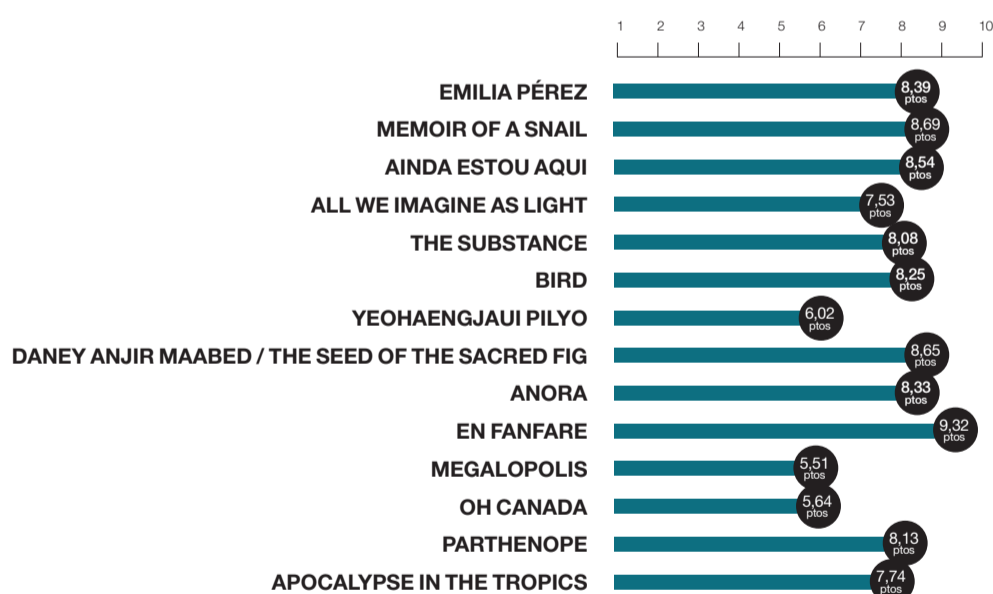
1 2 3 4 5 6 7 8 9 10

EMILIA PÉREZ 8,39 ptos
MEMOIR OF A SNAIL 8,69 ptos
AINDA ESTOU AQUI 8,54 ptos
ALL WE IMAGINE AS LIGHT 7,53 ptos
THE SUBSTANCE 8,08 ptos
BIRD 8,25 ptos
YEOHAENGJAUI PILYO 6,02 ptos
DANEY ANJIR MAABED / THE SEED OF THE SACRED FIG 8,65 ptos
ANORA 8,33 ptos
EN FANFARE 9,32 ptos
MEGALOPOLIS 5,51 ptos
OH CANADA 5,64 ptos
PARTHENOPE 8,13 ptos
APOCALYPSE IN THE TROPICS 7,74 ptos